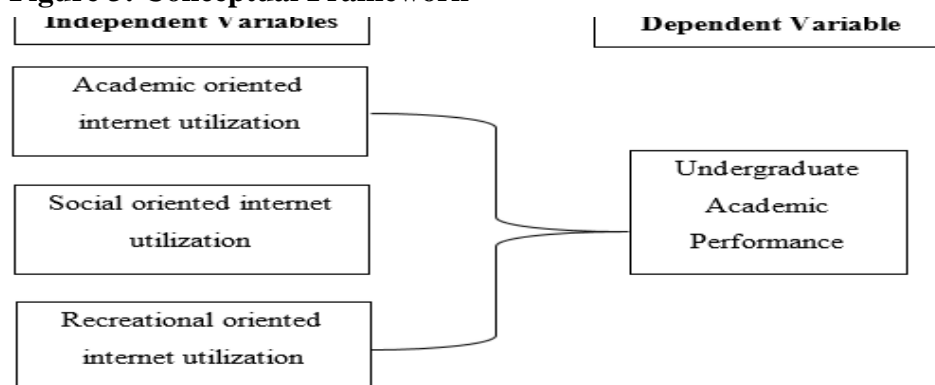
Figure 3: Conceptual Framework

Independent Variables

Dependent Variable

Academic oriented internet utilization

Social oriented internet utilization

Recreational oriented internet utilization

Undergraduate Academic Performance